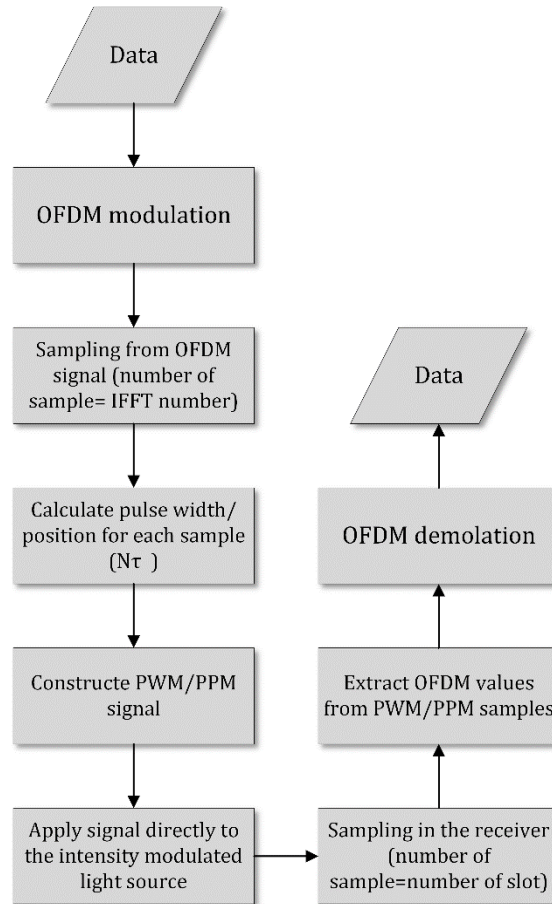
Data

OFDM modulation

Sampling from OFDM signal (number of sample= IFFT number)

Calculate pulse width/ position for each sample (Nτ )

Constructe PWM/PPM signal

Apply signal directly to the intensity modulated light source

Sampling in the receiver (number of sample=number of slot)

Extract OFDM values from PWM/PPM samples

OFDM demolation

Data